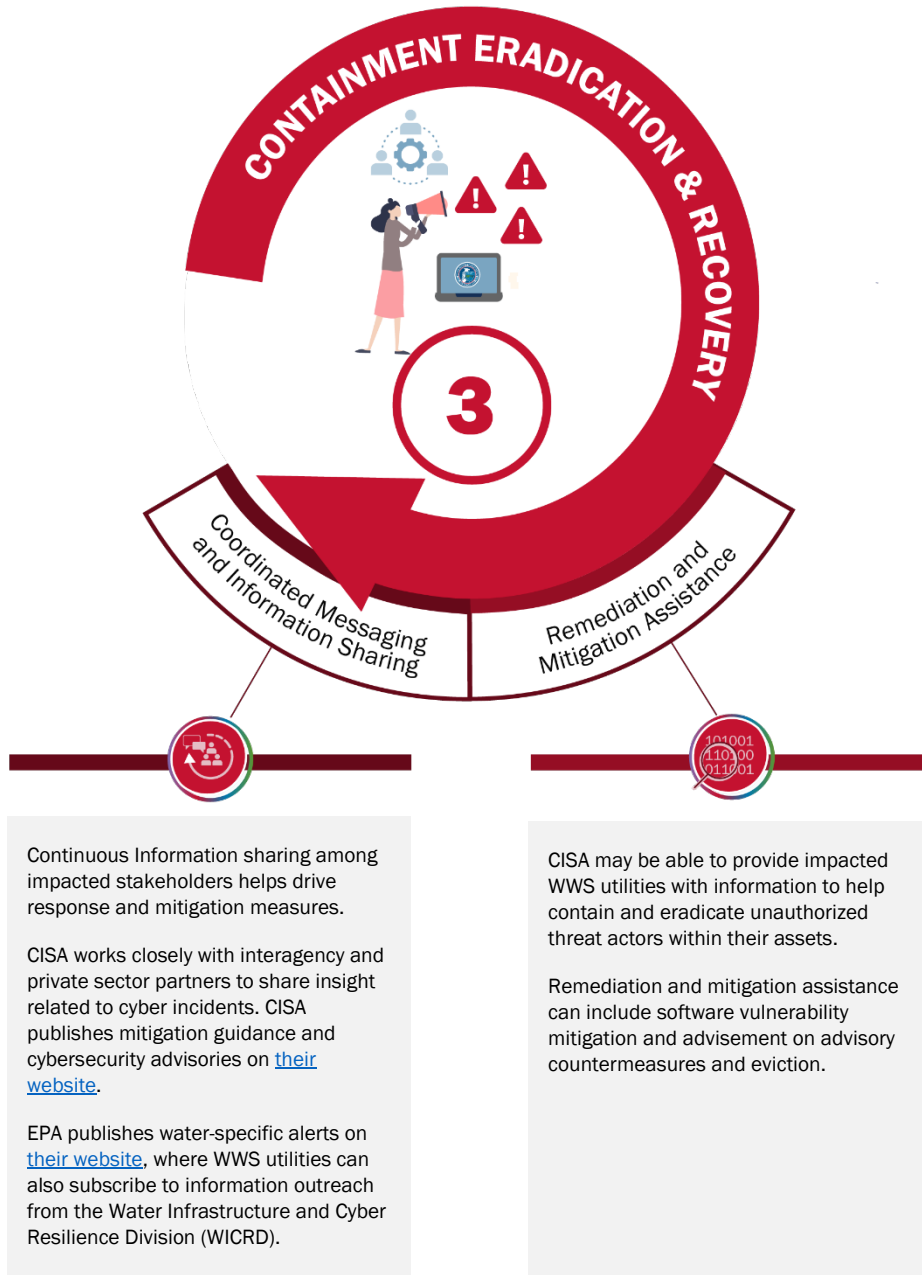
CONTAINMENT ERADICATION & RECOVERY

3

Coordinated Messaging and Information Sharing

Remediation and Mitigation Assistance

101001
110100
011001

Continuous Information sharing among impacted stakeholders helps drive response and mitigation measures.

CISA works closely with interagency and private sector partners to share insight related to cyber incidents. CISA publishes mitigation guidance and cybersecurity advisories on their website.

EPA publishes water-specific alerts on their website, where WWS utilities can also subscribe to information outreach from the Water Infrastructure and Cyber Resilience Division (WICRD).

CISA may be able to provide impacted WWS utilities with information to help contain and eradicate unauthorized threat actors within their assets.

Remediation and mitigation assistance can include software vulnerability mitigation and advisement on advisory countermeasures and eviction.